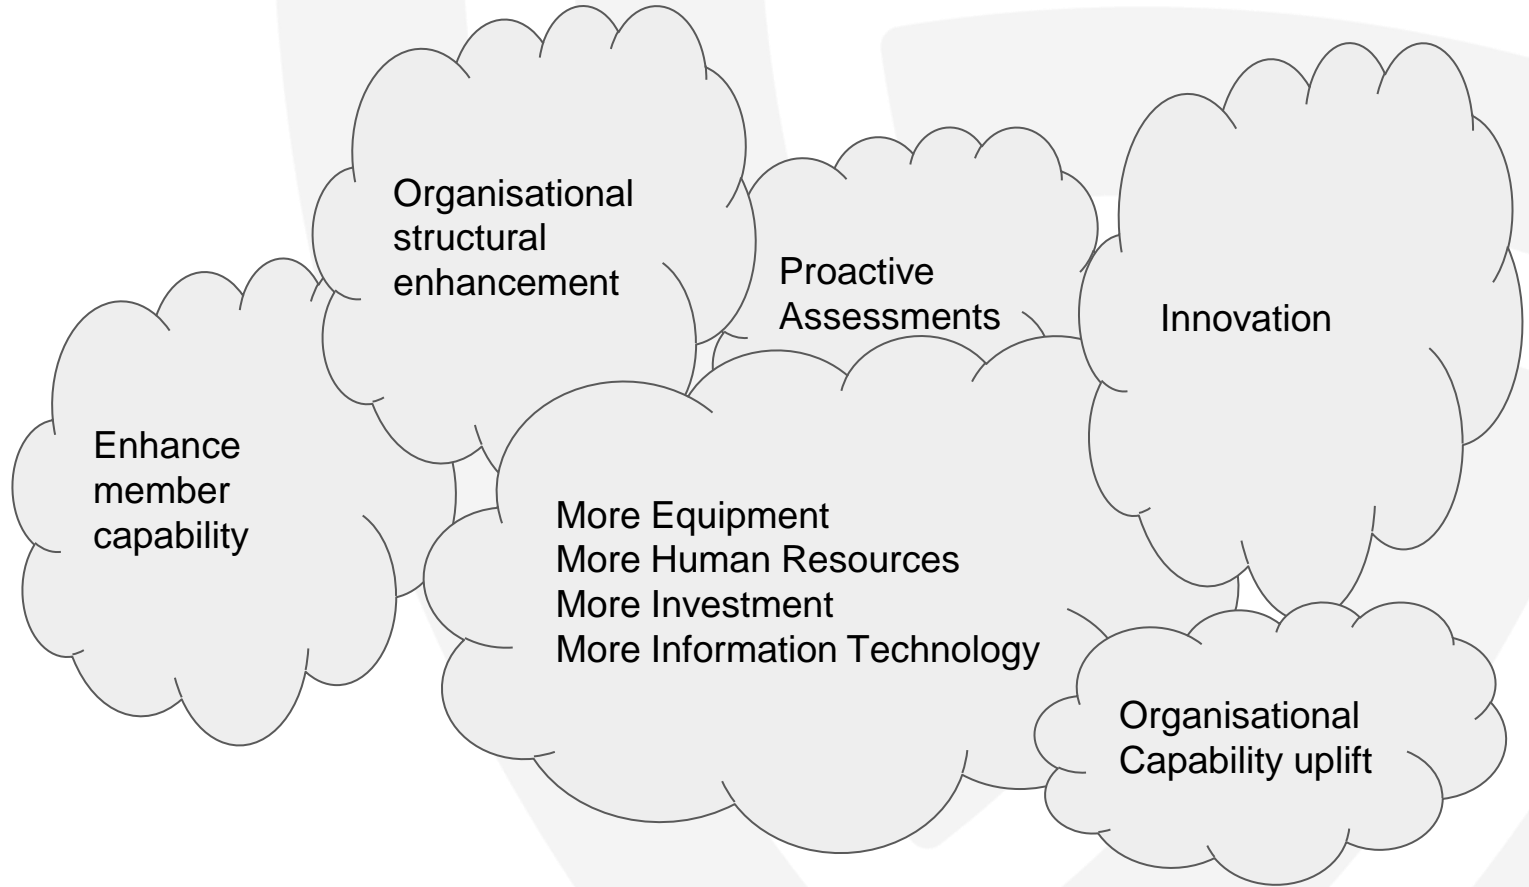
Organisational structural enhancement

Proactive Assessments

Innovation

Enhance member capability

More Equipment
More Human Resources
More Investment
More Information Technology

Organisational Capability uplift